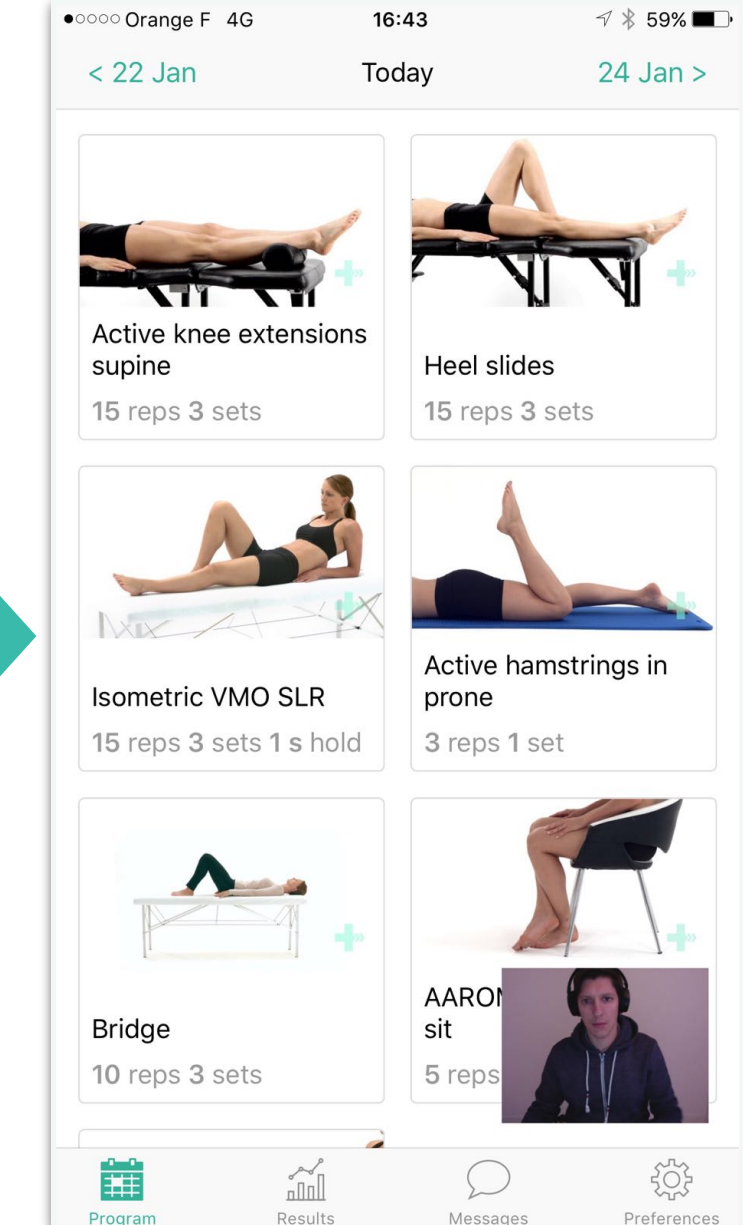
●○○○○ Orange F 4G 16:43 59%

< 22 Jan Today 24 Jan >

Active knee extensions supine
15 reps 3 sets

Heel slides
15 reps 3 sets

Isometric VMO SLR
15 reps 3 sets 1 s hold

Active hamstrings in prone
3 reps 1 set

Bridge
10 reps 3 sets

AARO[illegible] sit
5 reps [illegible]

Program Results Messages Preferences